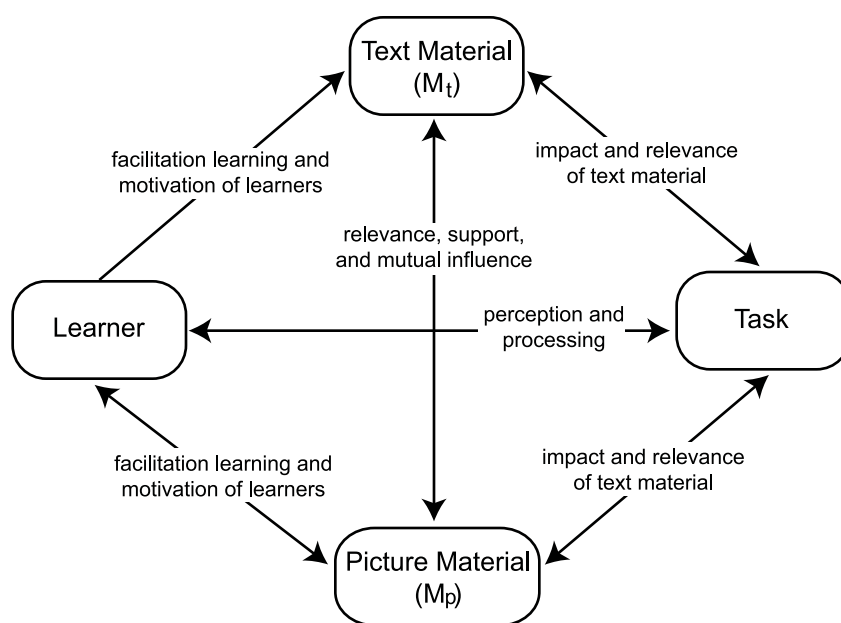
Text Material
($M_t$)

facilitation learning and motivation of learners

impact and relevance of text material

relevance, support, and mutual influence

Learner

perception and processing

Task

facilitation learning and motivation of learners

impact and relevance of text material

Picture Material
($M_p$)